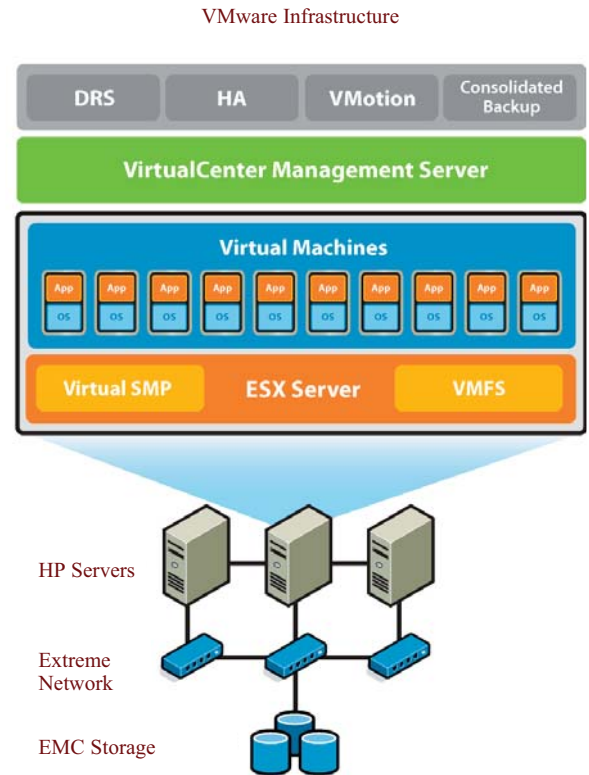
VMware Infrastructure

DRS

HA

VMotion

Consolidated Backup

VirtualCenter Management Server

Virtual Machines

App
OS

App
OS

App
OS

App
OS

App
OS

App
OS

App
OS

App
OS

App
OS

App
OS

Virtual SMP

ESX Server

VMFS

HP Servers

Extreme Network

EMC Storage